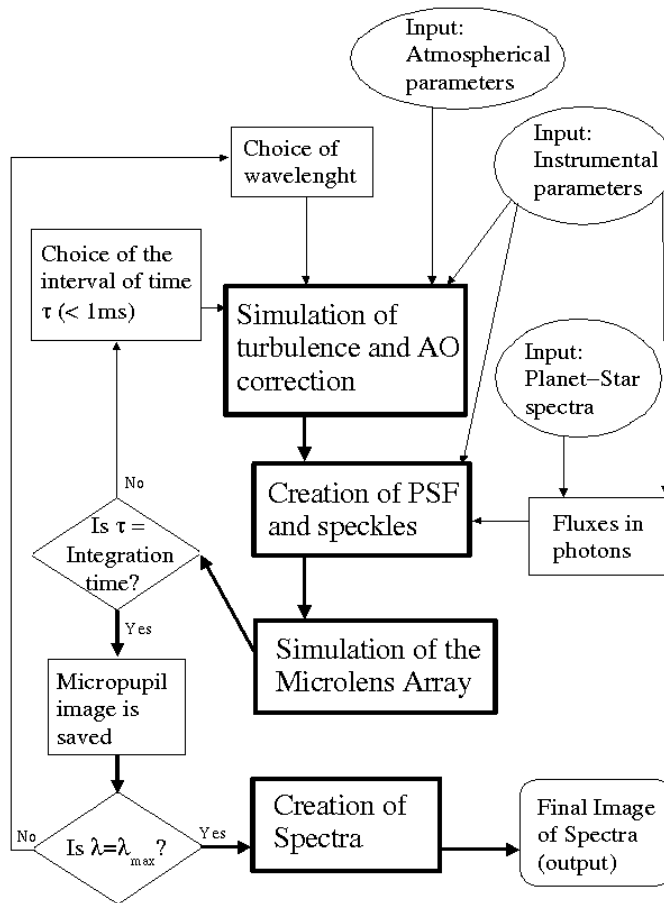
Input: Atmospherical parameters

Choice of wavelenght

Input: Instrumental parameters

Choice of the interval of time $\tau$ (< 1ms)

Simulation of turbulence and AO correction

Input: Planet–Star spectra

No

Creation of PSF and speckles

Fluxes in photons

Is $\tau$ = Integration time?

Yes

Simulation of the Microlens Array

Micropupil image is saved

No

Is $\lambda=\lambda_{max}$?

Yes

Creation of Spectra

Final Image of Spectra (output)